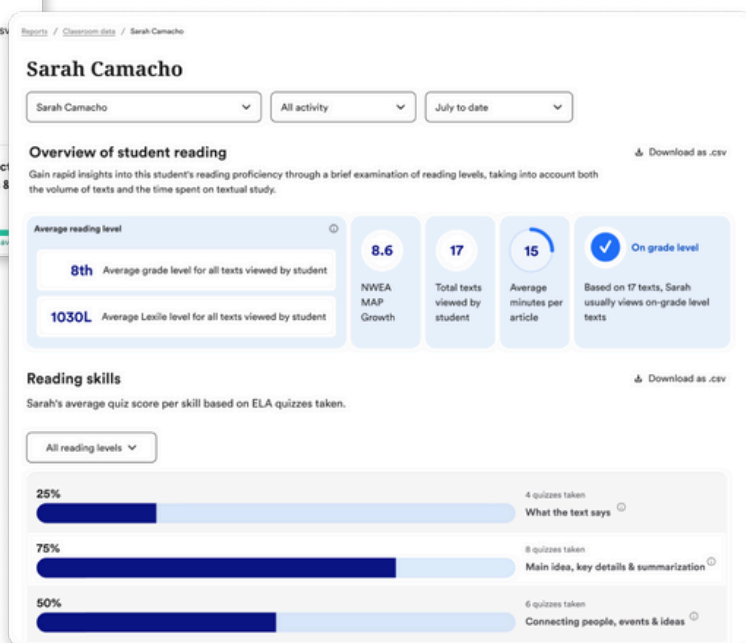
Reports / Classroom data / Sarah Camacho

Sarah Camacho

Sarah Camacho
All activity
July to date

Overview of student reading
Download as .csv

Gain rapid insights into this student's reading proficiency through a brief examination of reading levels, taking into account both the volume of texts and the time spent on textual study.

Average reading level

8th Average grade level for all texts viewed by student

1030L Average Lexile level for all texts viewed by student

8.6
NWEA MAP Growth

17
Total texts viewed by student

15
Average minutes per article

On grade level
Based on 17 texts, Sarah usually views on-grade level texts

Reading skills
Download as .csv

Sarah's average quiz score per skill based on ELA quizzes taken.

All reading levels

25%
4 quizzes taken
What the text says

75%
8 quizzes taken
Main idea, key details & summarization

50%
6 quizzes taken
Connecting people, events & ideas